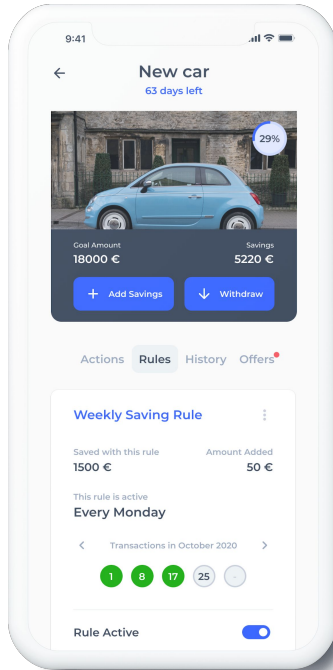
9:41

New car
63 days left

29%

Goal Amount
18000 €

Savings
5220 €

Add Savings

Withdraw

Actions Rules History Offers

Weekly Saving Rule

Saved with this rule
1500 €

Amount Added
50 €

This rule is active
Every Monday

Transactions in October 2020

1 8 17 25 -

Rule Active